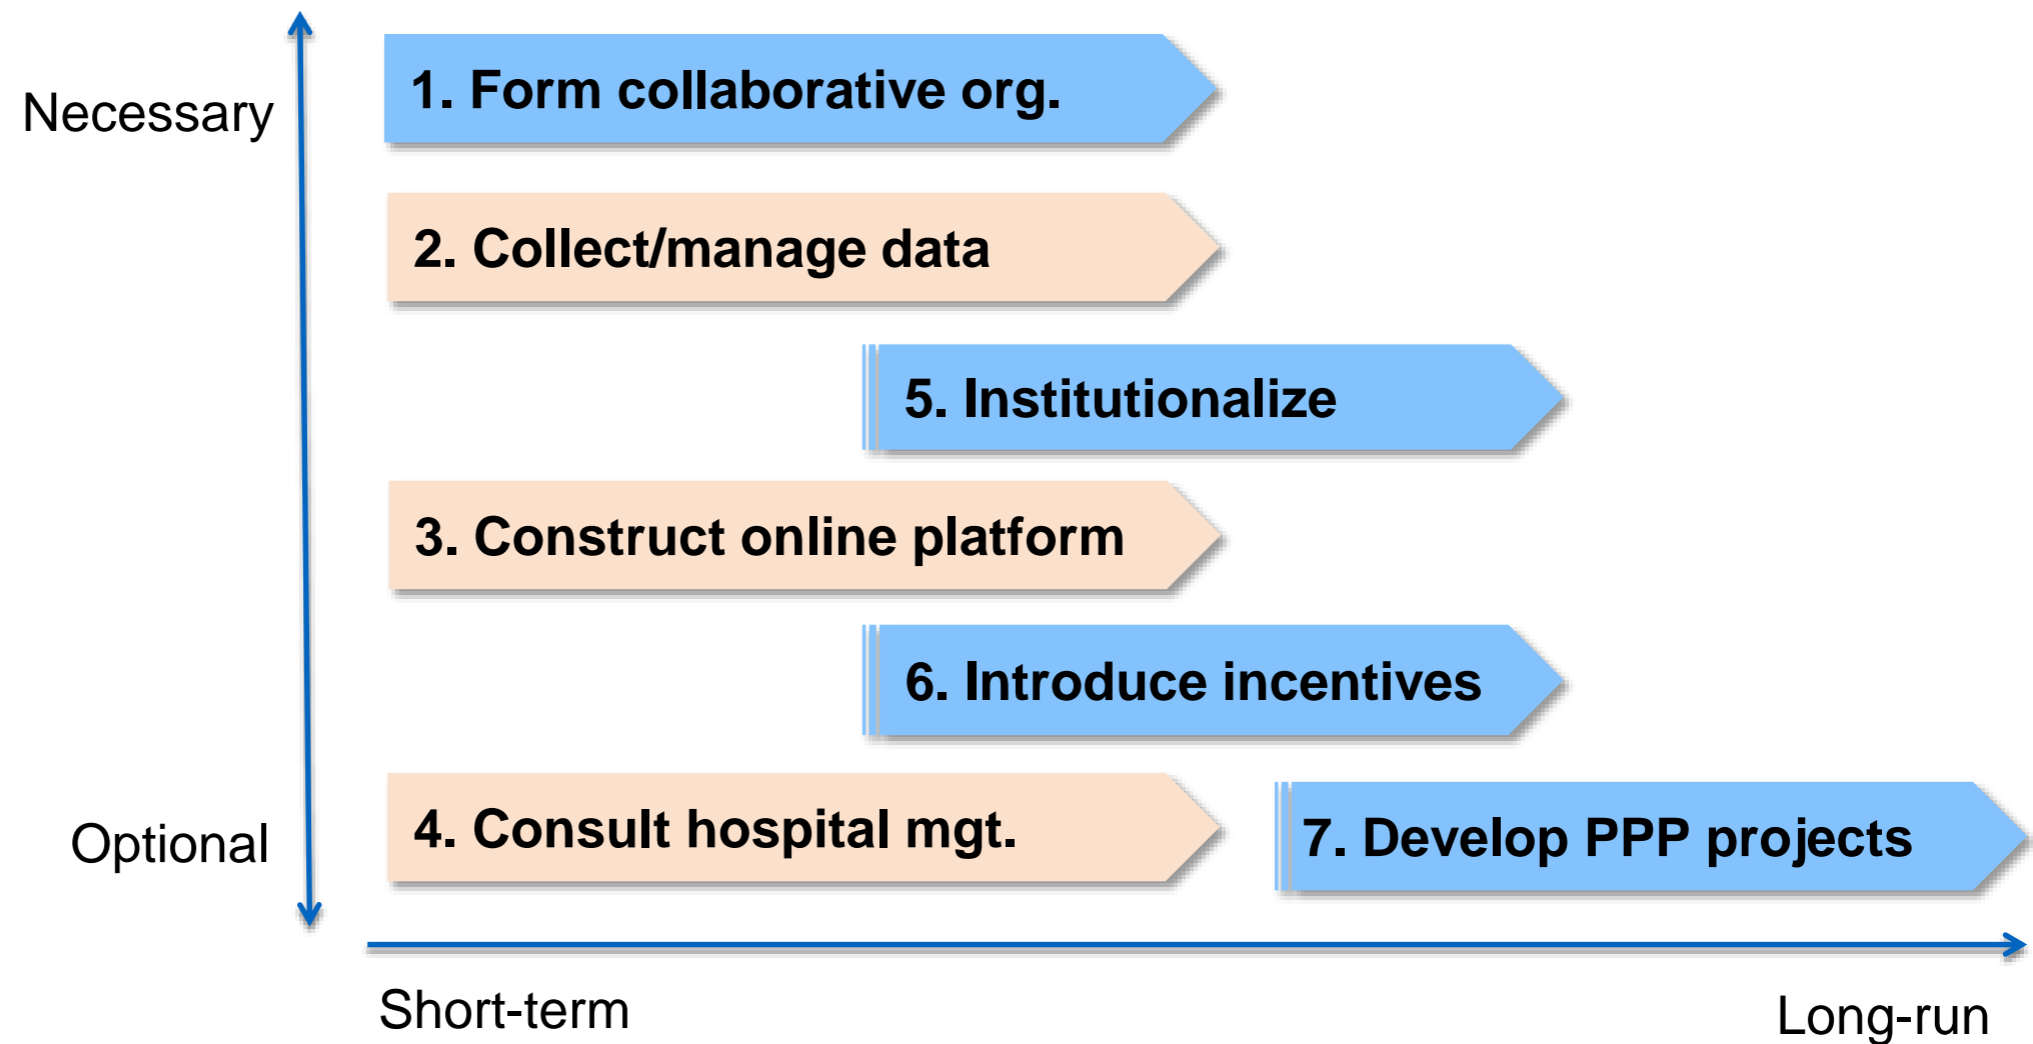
Necessary

1. Form collaborative org.

2. Collect/manage data

5. Institutionalize

3. Construct online platform

6. Introduce incentives

Optional

4. Consult hospital mgt.

7. Develop PPP projects

Short-term

Long-run